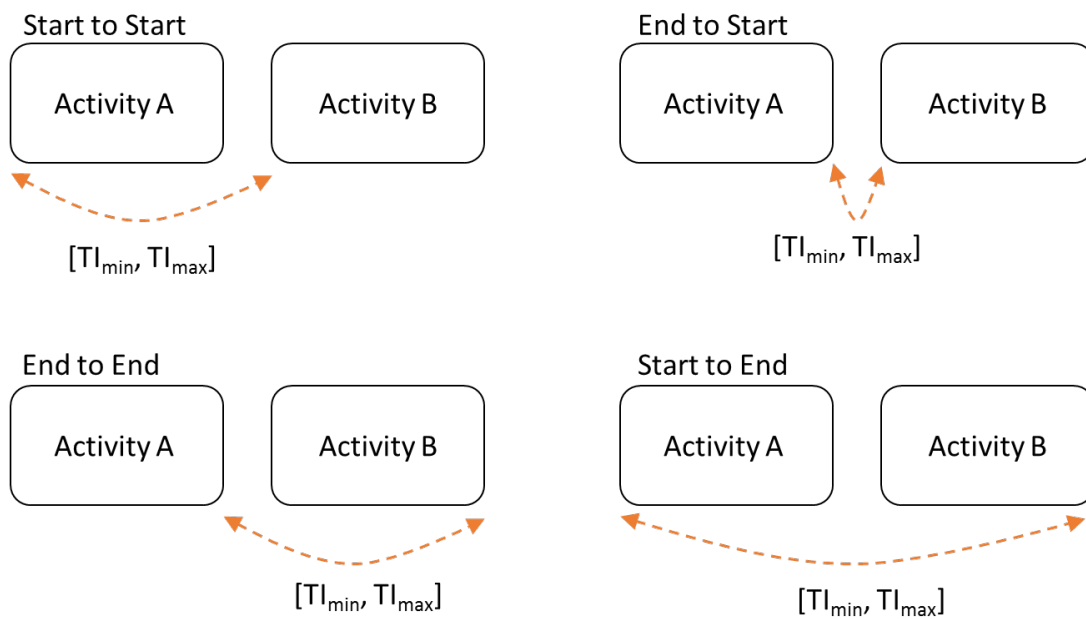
Start to Start

Activity A

Activity B

$[TI_{min}, TI_{max}]$

End to Start

Activity A

Activity B

$[TI_{min}, TI_{max}]$

End to End

Activity A

Activity B

$[TI_{min}, TI_{max}]$

Start to End

Activity A

Activity B

$[TI_{min}, TI_{max}]$